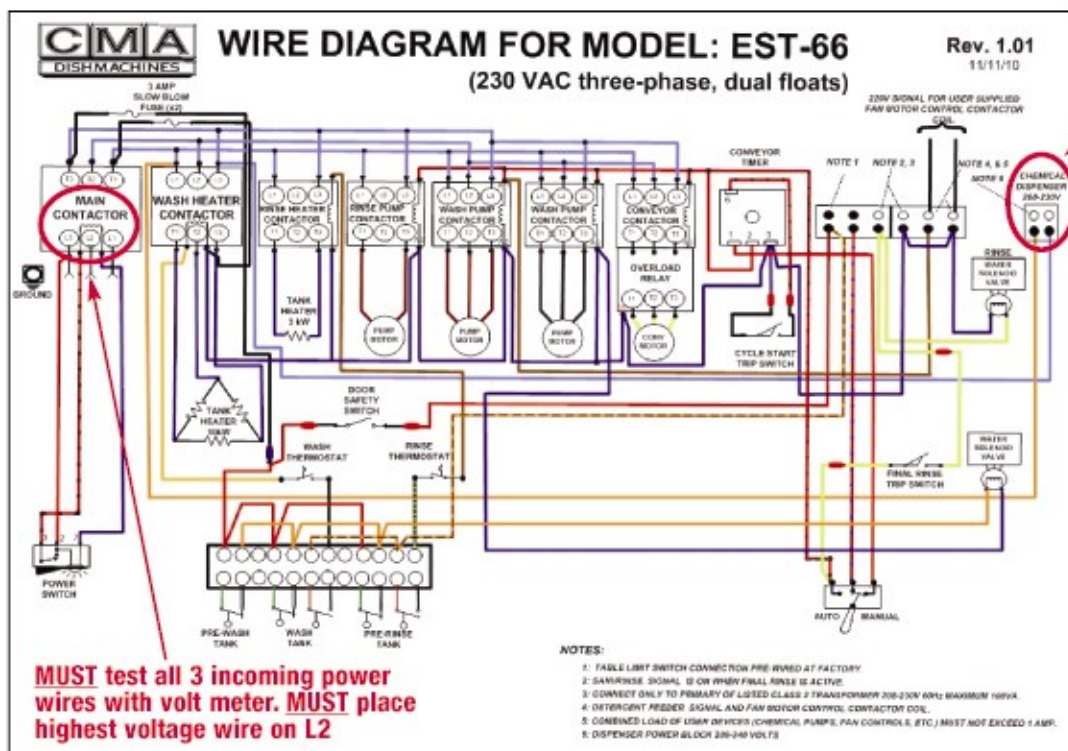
CMA
DISHMACHINES

WIRE DIAGRAM FOR MODEL: EST-66
(230 VAC three-phase, dual floats)

Rev. 1.01
11/11/10

3 AMP SLOW BLOW FUSE (x2)

220V SIGNAL FOR USER SUPPLIED FAN MOTOR CONTROL CONTACTOR COIL

CONVEYOR TIMER

NOTE 1
NOTE 2, 3
NOTE 4, 6, 6
NOTE 5

CHEMICAL DISPENSER 208-230V

MAIN CONTACTOR
WASH HEATER CONTACTOR
RINSE HEATER CONTACTOR
RINSE PUMP CONTACTOR
WASH PUMP CONTACTOR
WASH PUMP CONTACTOR
CONVEYOR CONTACTOR
OVERLOAD RELAY

GROUND

TANK HEATER 3 kW

PUMP MOTOR
PUMP MOTOR
PUMP MOTOR
CONV MOTOR

CYCLE START TRIP SWITCH

RINSE WATER SOLENOID VALVE

TANK HEATER

DOOR SAFETY SWITCH

WASH THERMOSTAT
RINSE THERMOSTAT

WATER SOLENOID VALVE

FINAL RINSE TRIP SWITCH

POWER SWITCH

PRE-WASH TANK
WASH TANK
PRE-RINSE TANK

AUTO
MANUAL

NOTES:
1: TABLE LIMIT SWITCH CONNECTION PRE-WIRED AT FACTORY.
2: SANI/RINSE SIGNAL IS ON WHEN FINAL RINSE IS ACTIVE.
3: CONNECT ONLY TO PRIMARY OF LISTED CLASS 2 TRANSFORMER 208-230V 60Hz MAXIMUM 100VA.
4: DETERGENT FEEDER SIGNAL AND FAN MOTOR CONTROL CONTACTOR COIL.
5: COMBINED LOAD OF USER DEVICES (CHEMICAL PUMPS, FAN CONTROLS, ETC.) MUST NOT EXCEED 1 AMP.
5: DISPENSER POWER BLOCK 208-240 VOLTS

MUST test all 3 incoming power wires with volt meter. MUST place highest voltage wire on L2